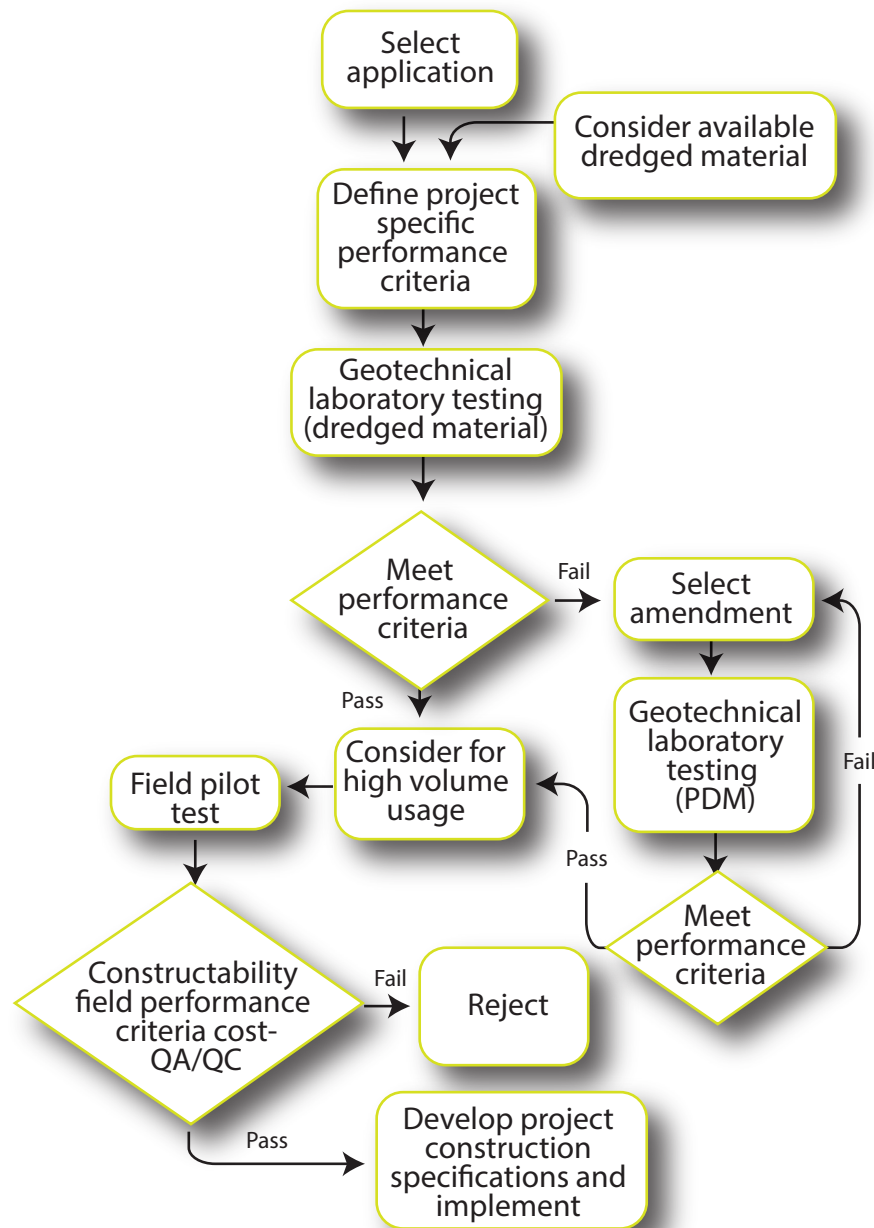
Select application

Consider available dredged material

Define project specific performance criteria

Geotechnical laboratory testing (dredged material)

Meet performance criteria

Fail

Select amendment

Pass

Geotechnical laboratory testing (PDM)

Fail

Consider for high volume usage

Field pilot test

Pass

Meet performance criteria

Constructability field performance criteria cost-QA/QC

Fail

Reject

Pass

Develop project construction specifications and implement